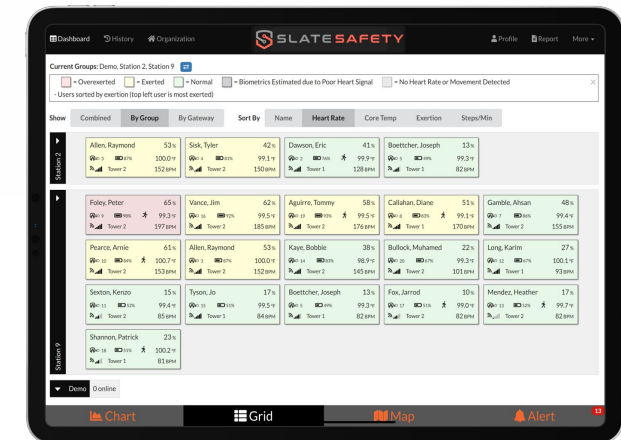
Dashboard History Organization SLATESAFETY Profile Report More

Current Groups: Demo, Station 2, Station 9

= Overexerted = Exerted = Normal = Biometrics Estimated due to Poor Heart Signal = No Heart Rate or Movement Detected
- Users sorted by exertion (top left user is most exerted)

Show Combined By Group By Gateway Sort By Name Heart Rate Core Temp Exertion Steps/Min

Station 2

| Allen, Raymond 53% 3 87% 100.0°F Tower 2 152 BPM | Sisk, Tyler 42% 4 81% 99.1°F Tower 2 150 BPM | Dawson, Eric 41% 2 76% 99.9°F Tower 1 128 BPM | Boettcher, Joseph 13% 5 49% 99.3°F Tower 1 82 BPM |
|---|---|---|---|

Station 9

| Foley, Peter 65% 9 98% 99.3°F Tower 2 197 BPM | Vance, Jim 62% 16 92% 99.5°F Tower 2 185 BPM | Aguirre, Tommy 58% 19 93% 99.5°F Tower 2 176 BPM | Callahan, Diane 51% 8 83% 99.1°F Tower 1 170 BPM | Gamble, Ahsan 48% 7 86% 99.4°F Tower 2 155 BPM |
|---|---|---|---|---|
| Pearce, Arnie 61% 10 84% 100.7°F Tower 2 153 BPM | Allen, Raymond 53% 3 87% 100.0°F Tower 2 152 BPM | Kaye, Bobbie 38% 14 93% 98.9°F Tower 2 145 BPM | Bullock, Muhamed 22% 20 67% 99.3°F Tower 2 101 BPM | Long, Karim 27% 12 67% 100.1°F Tower 1 93 BPM |
| Sexton, Kenzo 15% 11 52% 99.4°F Tower 2 85 BPM | Tyson, Jo 17% 15 51% 99.5°F Tower 1 84 BPM | Boettcher, Joseph 13% 5 49% 99.3°F Tower 1 82 BPM | Fox, Jarrod 10% 17 51% 99.0°F Tower 2 82 BPM | Mendez, Heather 17% 13 52% 99.7°F Tower 2 82 BPM |
| Shannon, Patrick 23% 18 51% 100.2°F Tower 1 81 BPM | | | | |

Demo 0 online

Chart Grid Map Alert 13